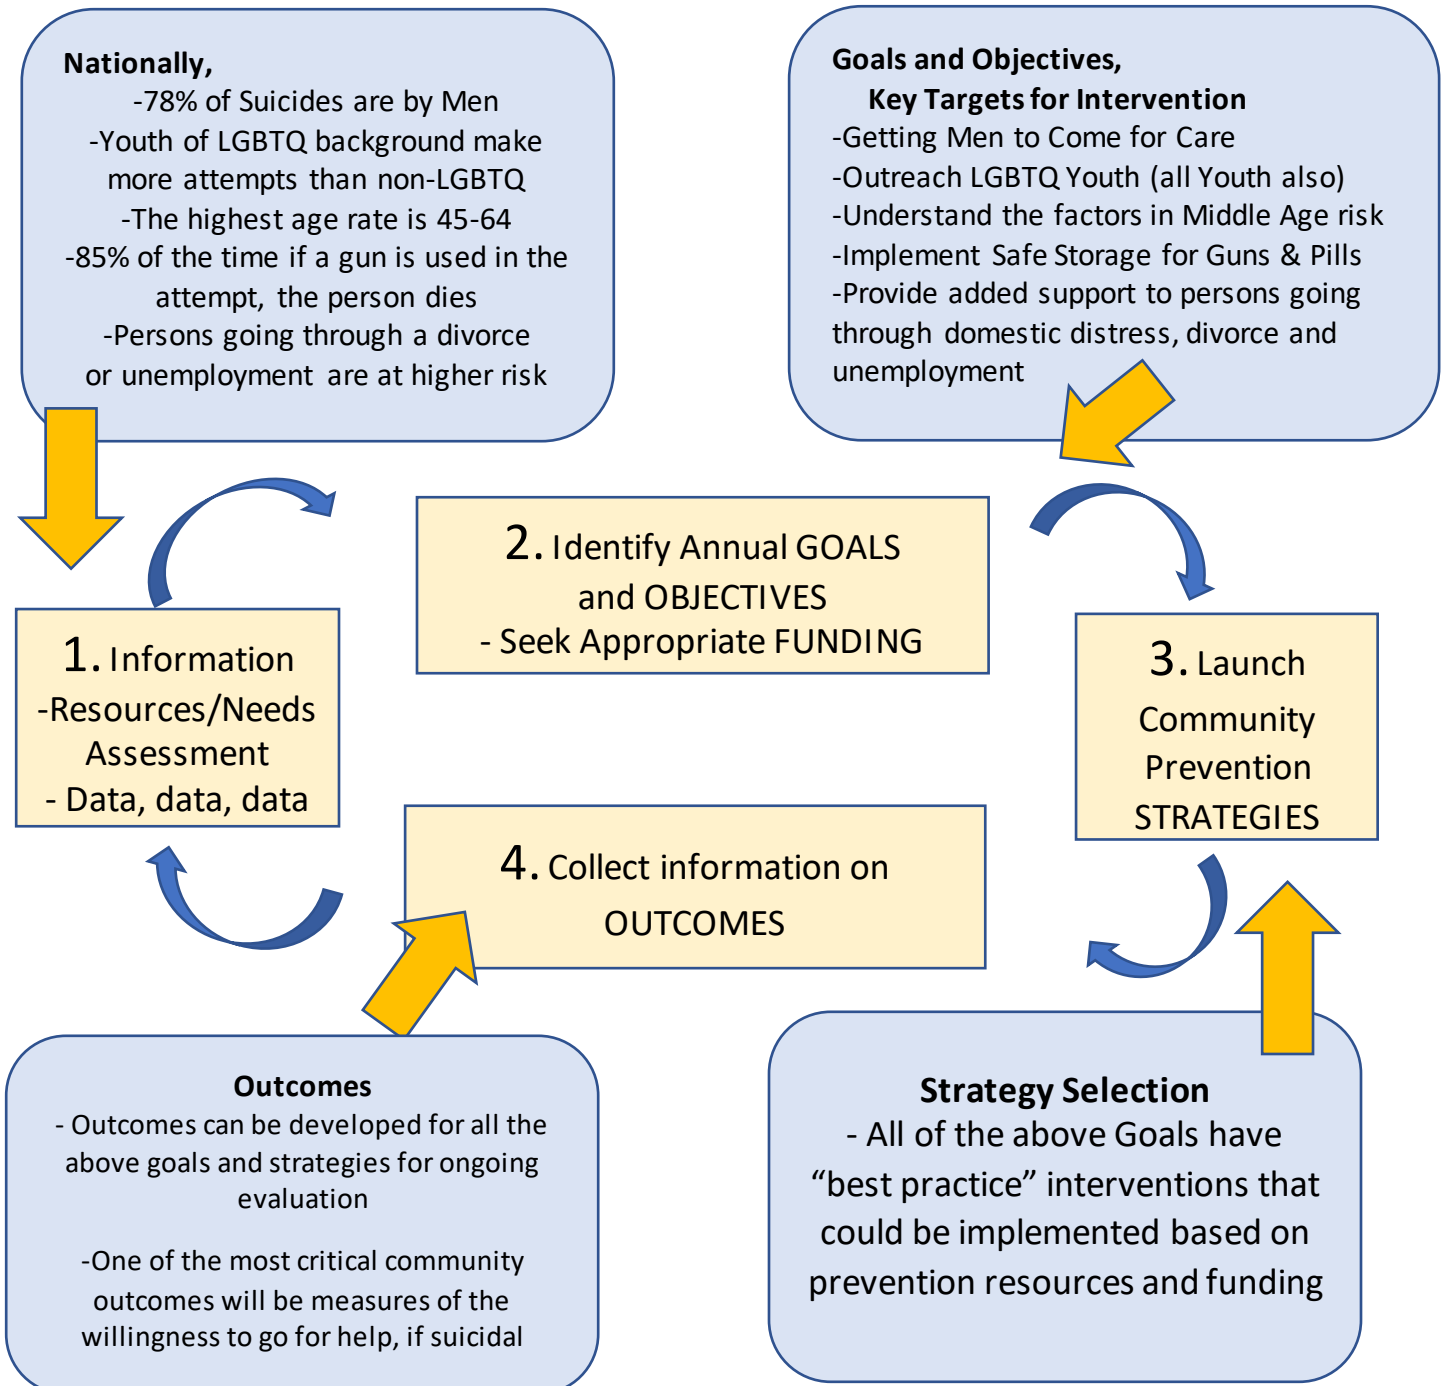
Nationally,
-78% of Suicides are by Men
-Youth of LGBTQ background make more attempts than non-LGBTQ
-The highest age rate is 45-64
-85% of the time if a gun is used in the attempt, the person dies
-Persons going through a divorce or unemployment are at higher risk

Goals and Objectives,
Key Targets for Intervention
-Getting Men to Come for Care
-Outreach LGBTQ Youth (all Youth also)
-Understand the factors in Middle Age risk
-Implement Safe Storage for Guns & Pills
-Provide added support to persons going through domestic distress, divorce and unemployment

2. Identify Annual GOALS and OBJECTIVES
- Seek Appropriate FUNDING

1. Information
-Resources/Needs Assessment
- Data, data, data

3. Launch Community Prevention STRATEGIES

4. Collect information on OUTCOMES

Outcomes
- Outcomes can be developed for all the above goals and strategies for ongoing evaluation

-One of the most critical community outcomes will be measures of the willingness to go for help, if suicidal

Strategy Selection
- All of the above Goals have "best practice" interventions that could be implemented based on prevention resources and funding